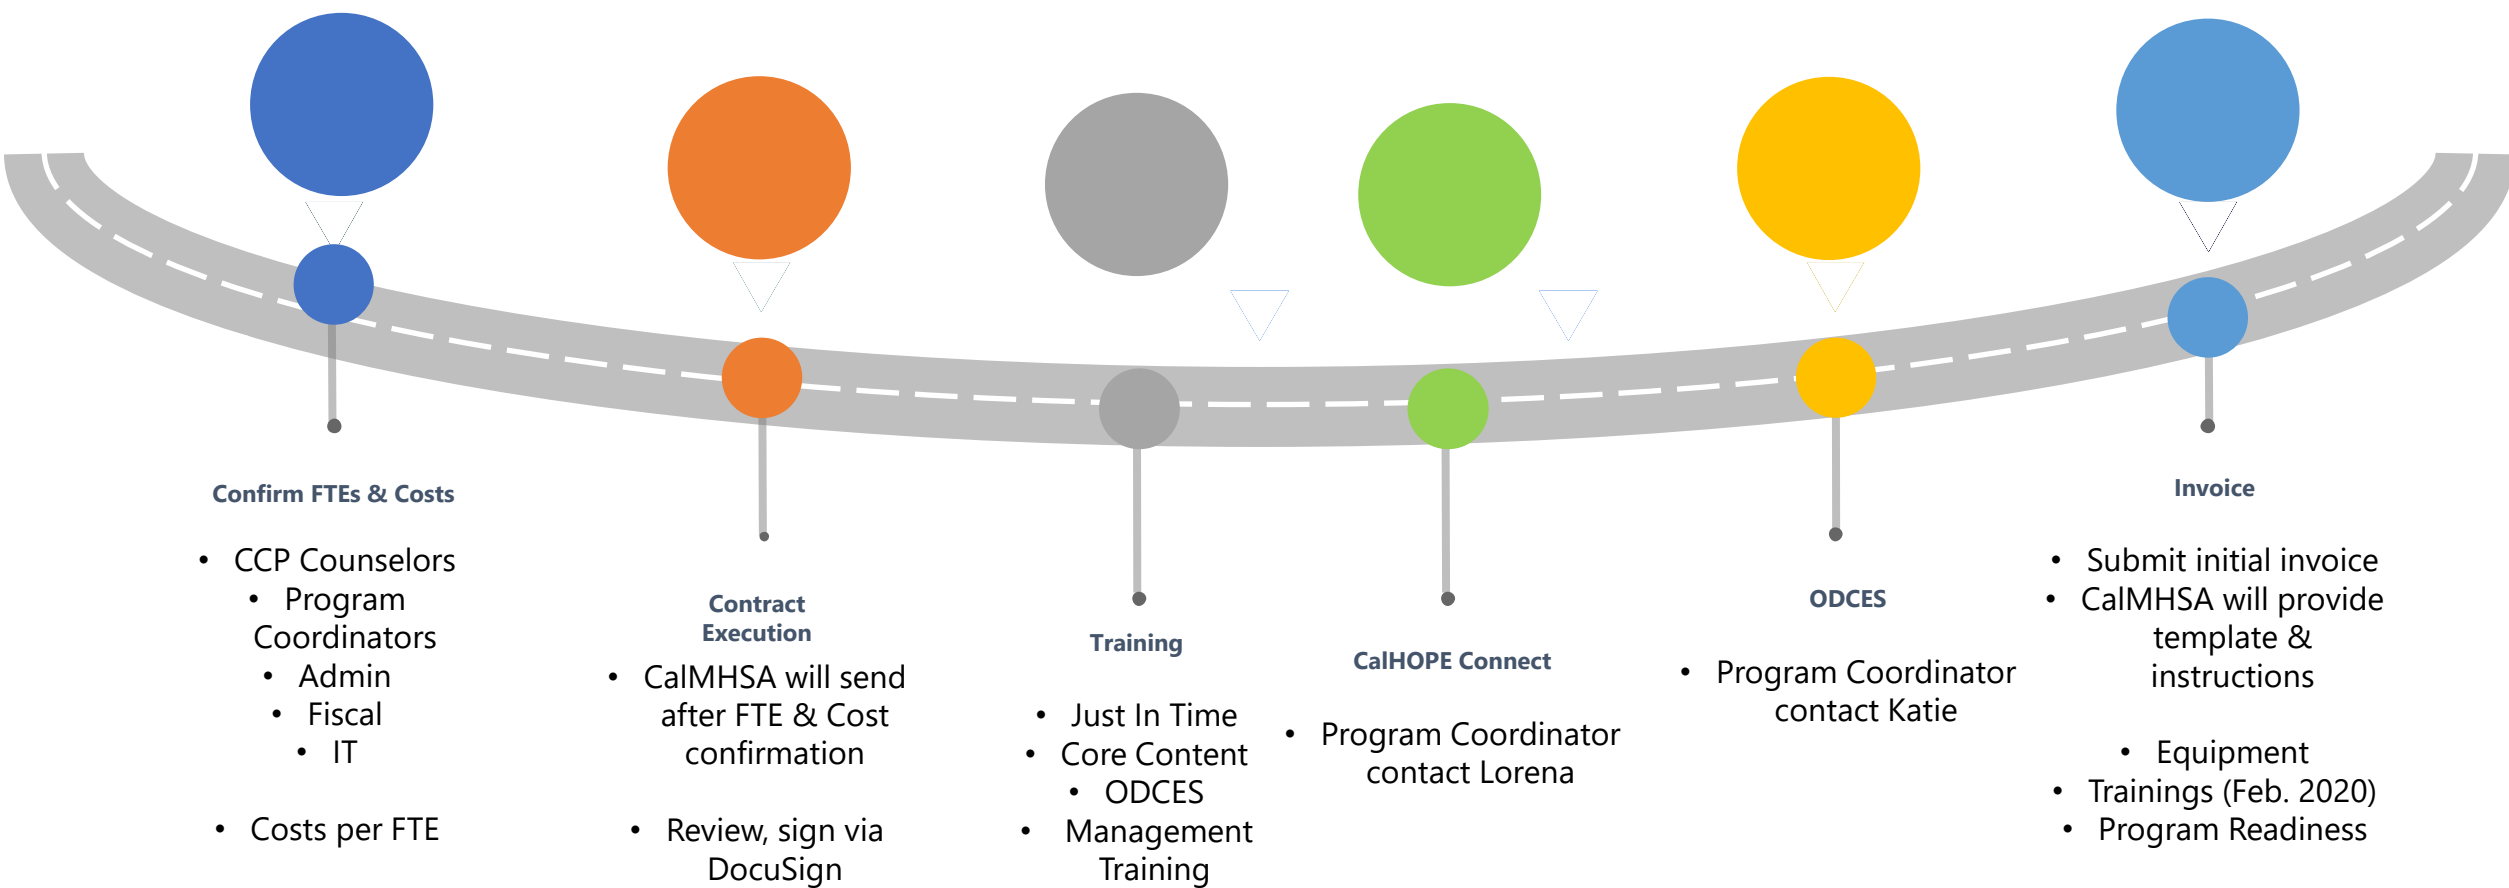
Confirm FTEs & Costs

- CCP Counselors
- Program Coordinators
- Admin
- Fiscal
- IT

- Costs per FTE

Contract Execution

- CalMHSA will send after FTE & Cost confirmation

- Review, sign via DocuSign

Training

- Just In Time
- Core Content
- ODCES
- Management Training

CalHOPE Connect

- Program Coordinator contact Lorena

ODCES

- Program Coordinator contact Katie

Invoice

- Submit initial invoice
- CalMHSA will provide template & instructions

- Equipment
- Trainings (Feb. 2020)
- Program Readiness